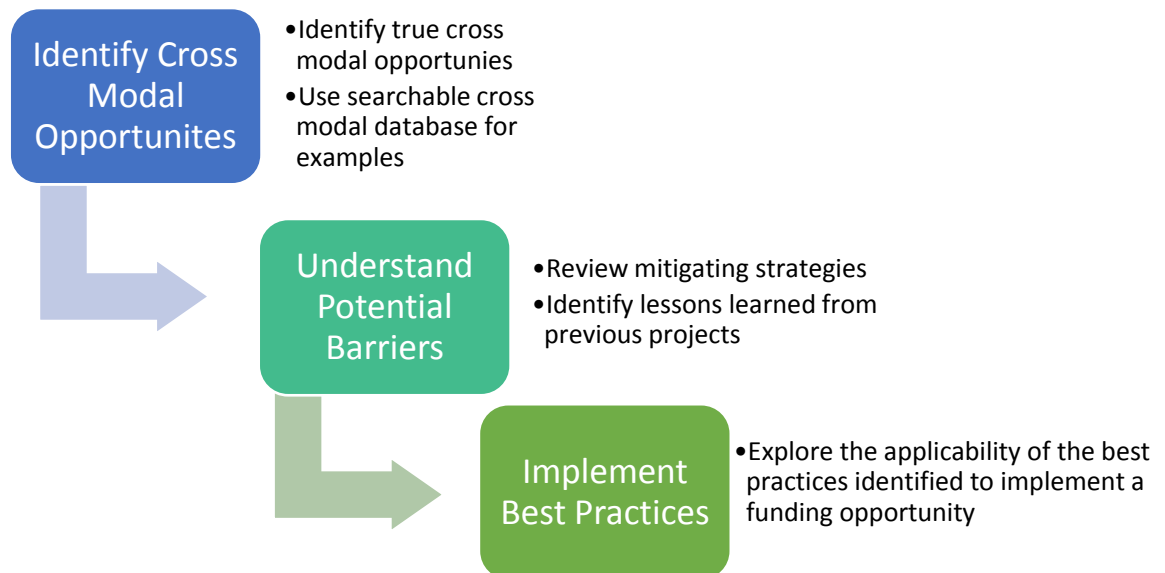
Identify Cross Modal Opportunites

•Identify true cross modal opportunies
•Use searchable cross modal database for examples

Understand Potential Barriers

•Review mitigating strategies
•Identify lessons learned from previous projects

Implement Best Practices

•Explore the applicability of the best practices identified to implement a funding opportunity